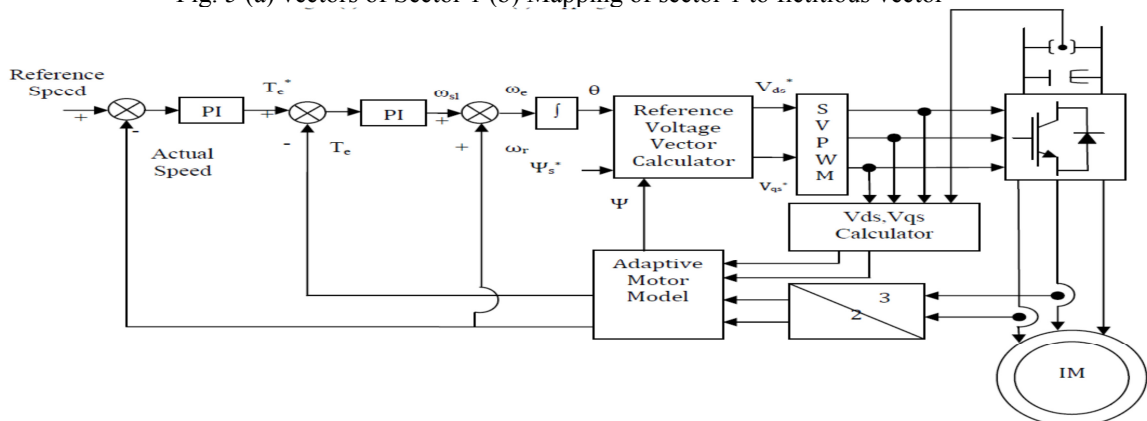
Fig. 5 (a) vectors of Sector 1 (b) Mapping of sector 1 to fictitious vector

Reference Speed

+

PI

$T_e^*$

+

PI

$\omega_{sl}$

+

$\omega_e$

$\int$

$\theta$

Reference Voltage Vector Calculator

$V_{ds}^*$

S V P W M

-

Actual Speed

-

$T_e$

+

$\omega_r$

$\Psi_s^*$

$V_{qs}^*$

$\Psi$

Vds,Vqs Calculator

Adaptive Motor Model

3

2

IM